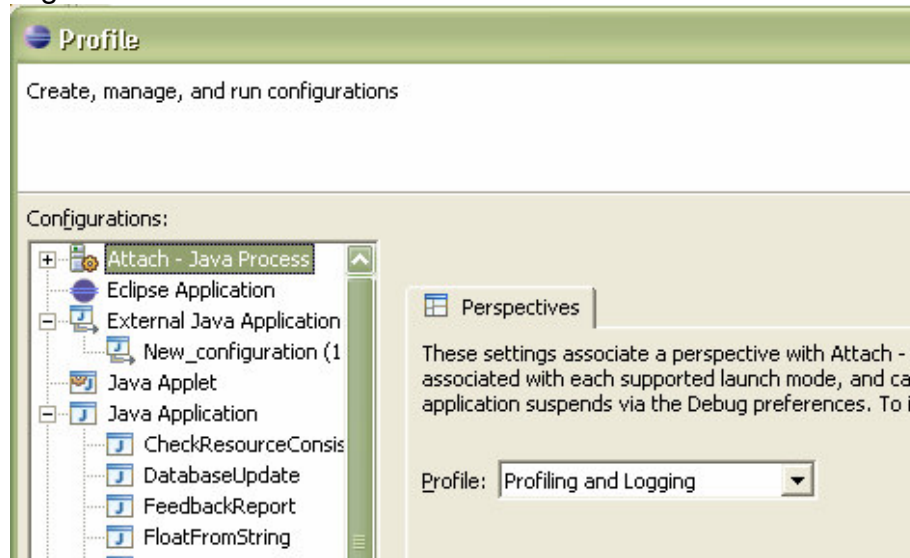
Profile

Create, manage, and run configurations

Configurations:

Attach - Java Process
Eclipse Application
External Java Application
New_configuration (1
Java Applet
Java Application
CheckResourceConsis
DatabaseUpdate
FeedbackReport
FloatFromString

Perspectives

These settings associate a perspective with Attach - associated with each supported launch mode, and ca application suspends via the Debug preferences. To i

Profile: Profiling and Logging